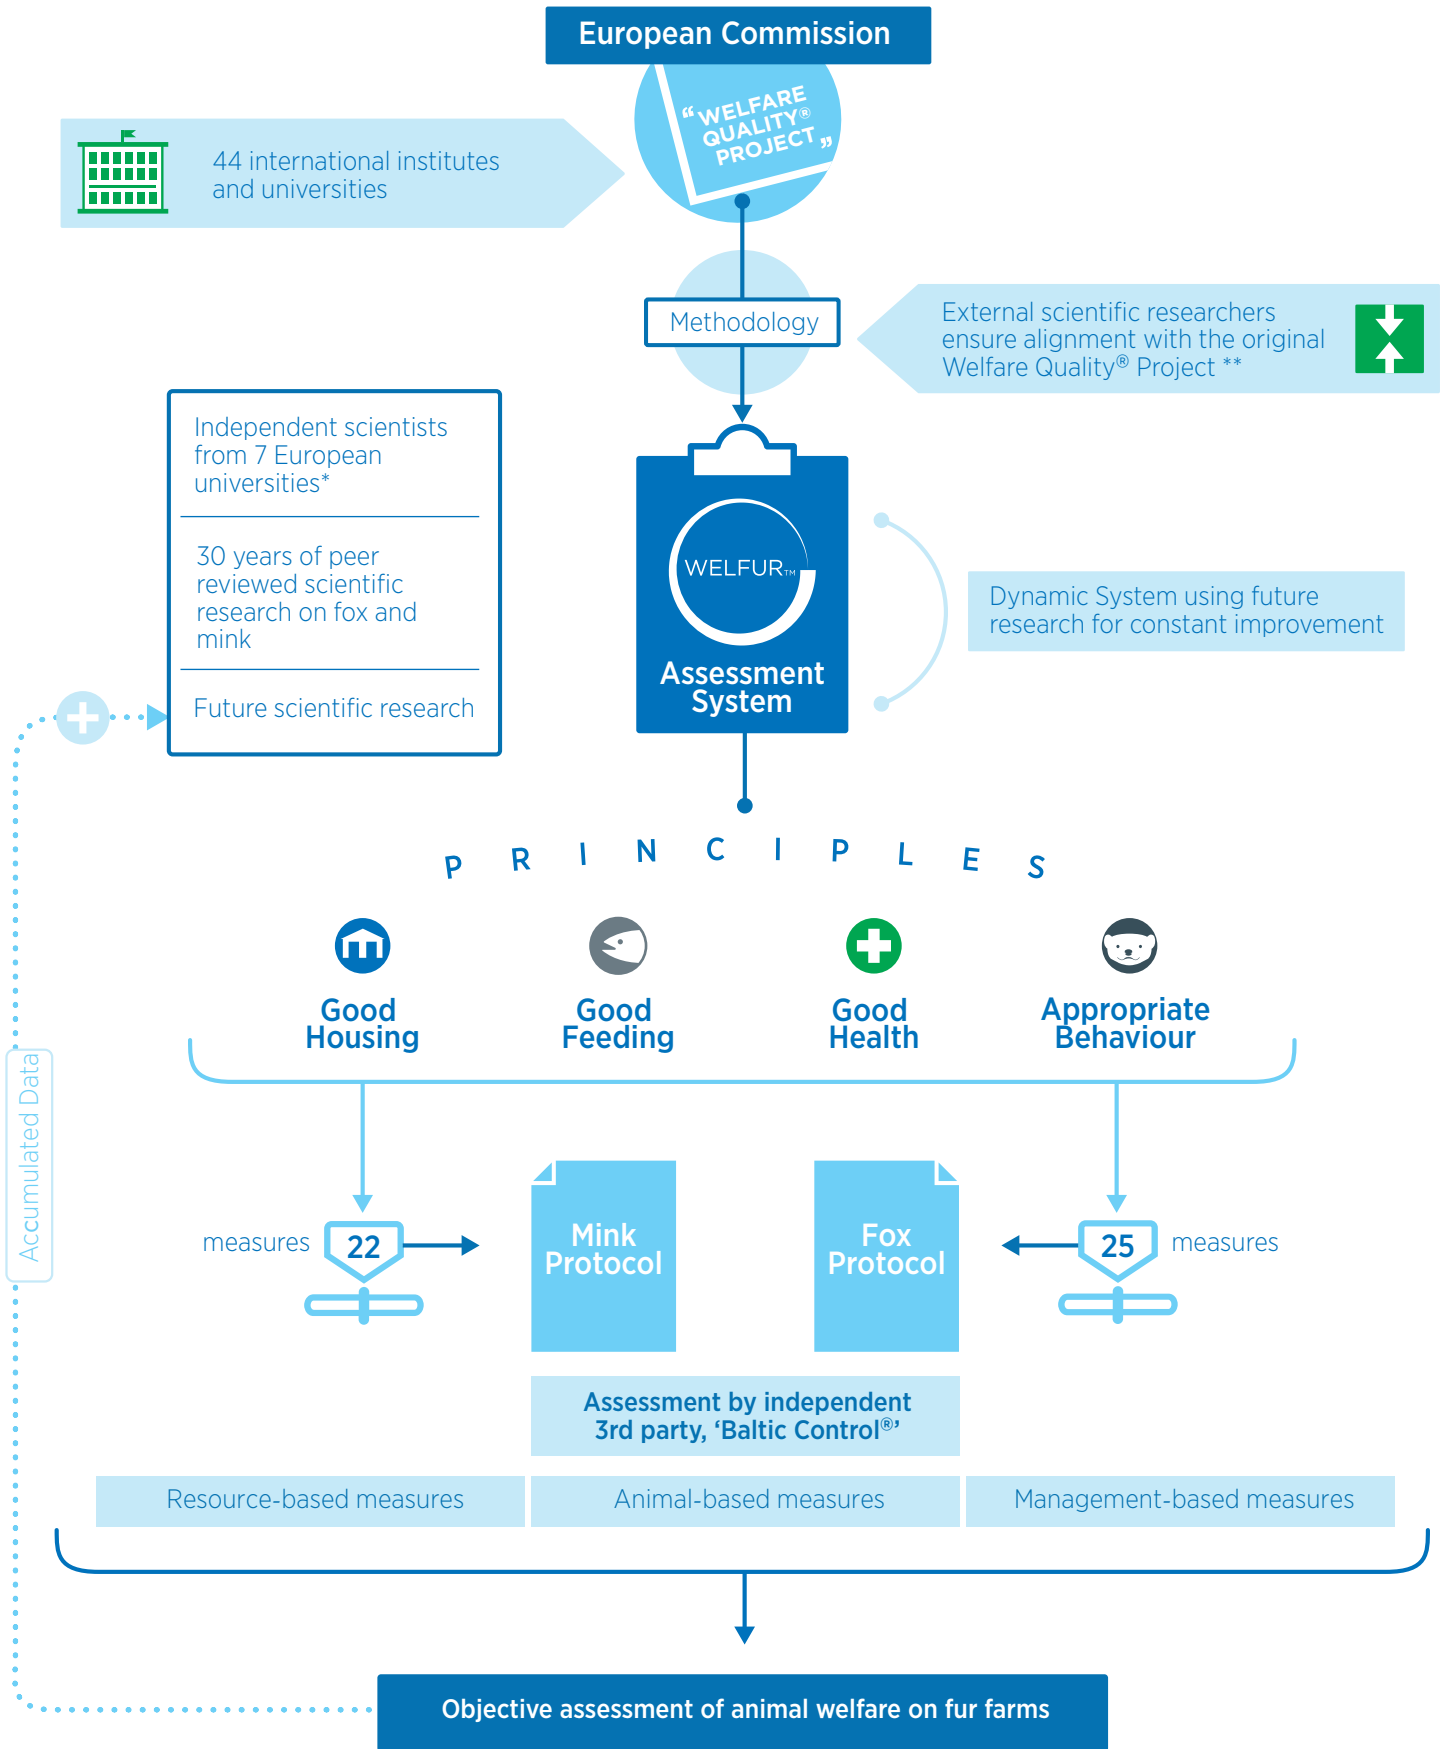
European Commission

"WELFARE QUALITY® PROJECT"

44 international institutes and universities

Methodology

External scientific researchers ensure alignment with the original Welfare Quality® Project **

Independent scientists from 7 European universities*

30 years of peer reviewed scientific research on fox and mink

Future scientific research

WELFUR™

Assessment System

Dynamic System using future research for constant improvement

PRINCIPLES

Good Housing

Good Feeding

Good Health

Appropriate Behaviour

Accumulated Data

measures 22

Mink Protocol

Fox Protocol

25 measures

Assessment by independent 3rd party, 'Baltic Control®'

Resource-based measures

Animal-based measures

Management-based measures

Objective assessment of animal welfare on fur farms